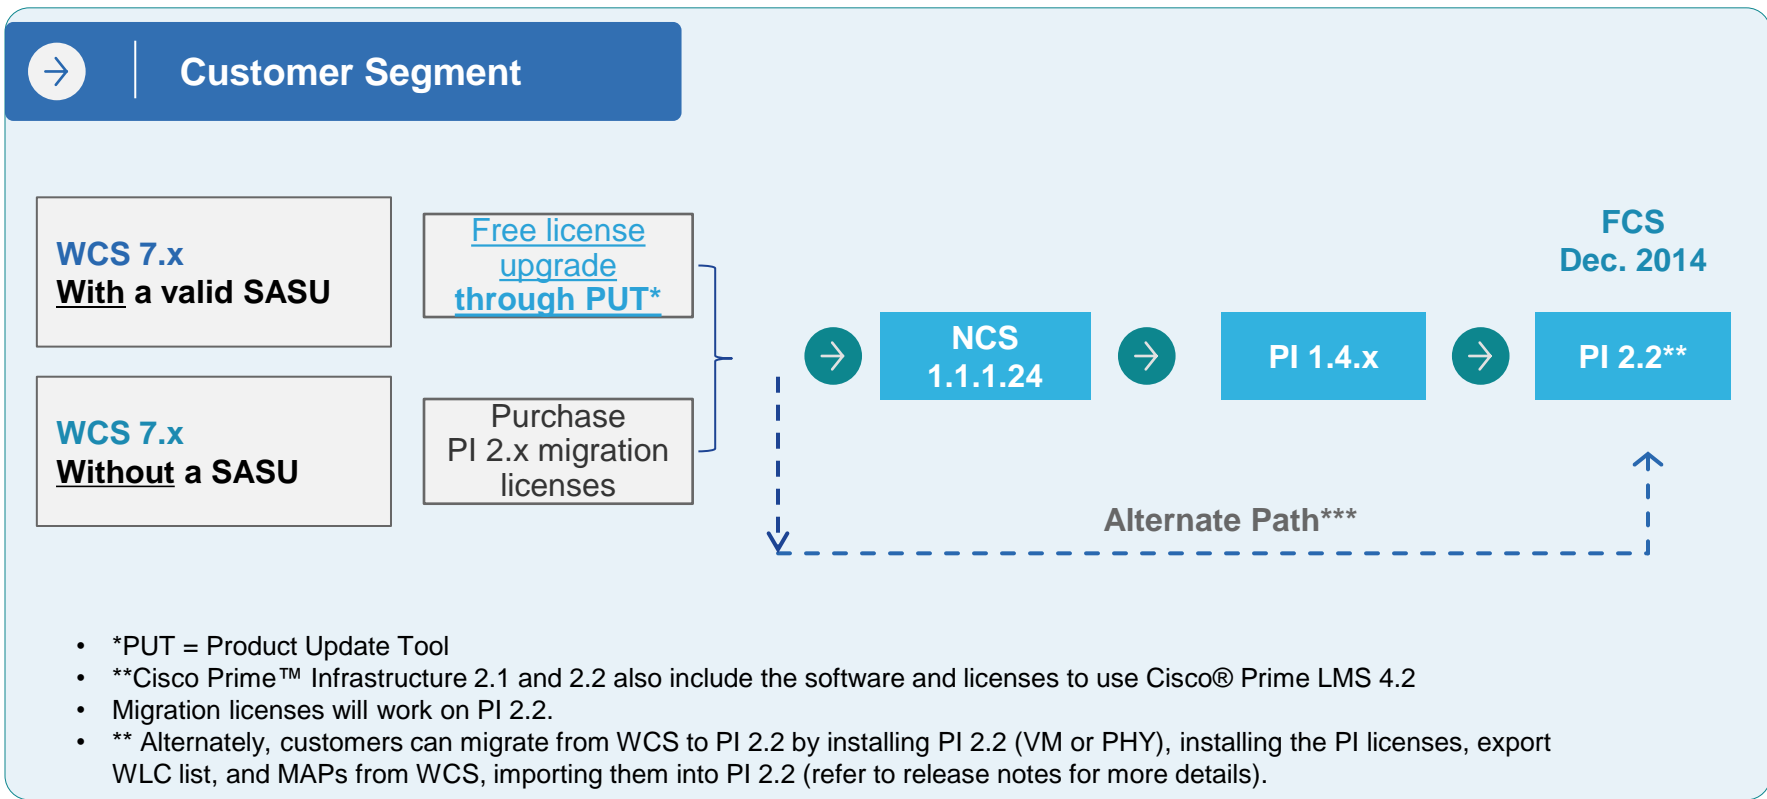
Customer Segment

WCS 7.x
With a valid SASU

WCS 7.x
Without a SASU

Free license upgrade through PUT*

Purchase PI 2.x migration licenses

FCS
Dec. 2014

NCS 1.1.1.24

PI 1.4.x

PI 2.2**

Alternate Path***

• *PUT = Product Update Tool
• **Cisco Prime™ Infrastructure 2.1 and 2.2 also include the software and licenses to use Cisco® Prime LMS 4.2
• Migration licenses will work on PI 2.2.
• ** Alternately, customers can migrate from WCS to PI 2.2 by installing PI 2.2 (VM or PHY), installing the PI licenses, export WLC list, and MAPs from WCS, importing them into PI 2.2 (refer to release notes for more details).